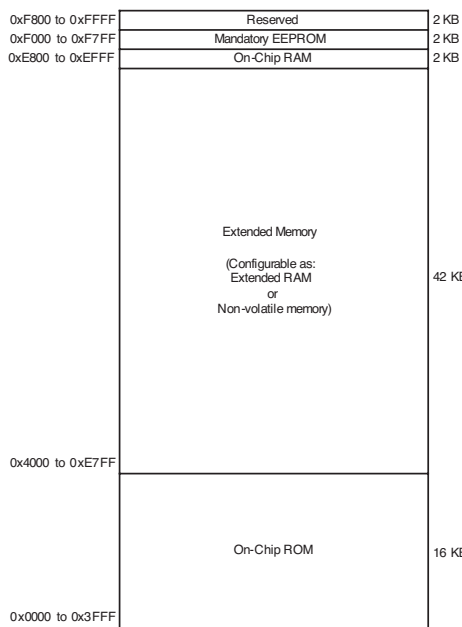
0xF800 to 0xFFFF
Reserved
2 KB

0xF000 to 0xF7FF
Mandatory EEPROM
2 KB

0xE800 to 0xEFFF
On-Chip RAM
2 KB

Extended Memory

(Configurable as:
Extended RAM
or
Non-volatile memory)

42 K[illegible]

0x4000 to 0xE7FF

On-Chip ROM

16 K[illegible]

0x0000 to 0x3FFF